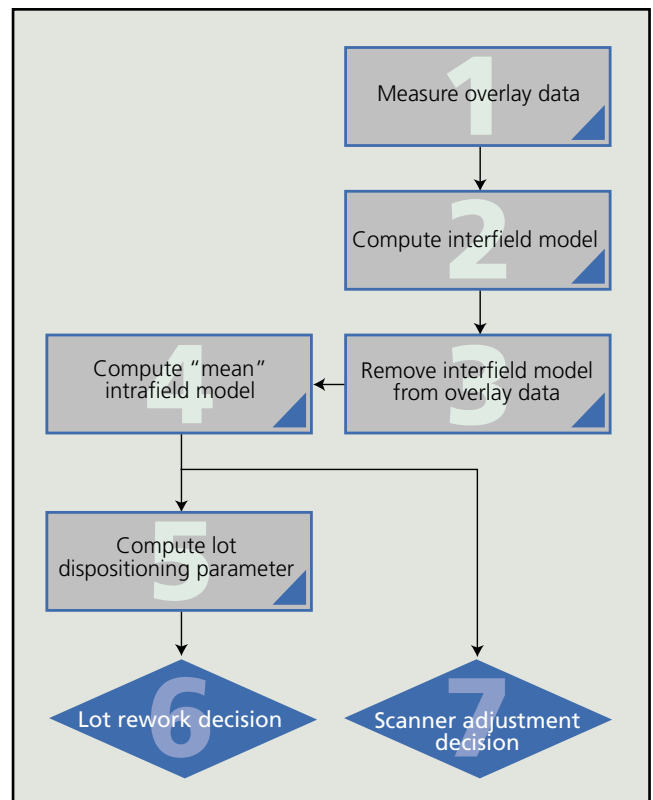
1
Measure overlay data

2
Compute interfield model

3
Remove interfield model from overlay data

4
Compute "mean" intrafield model

5
Compute lot dispositioning parameter

6
Lot rework decision

7
Scanner adjustment decision